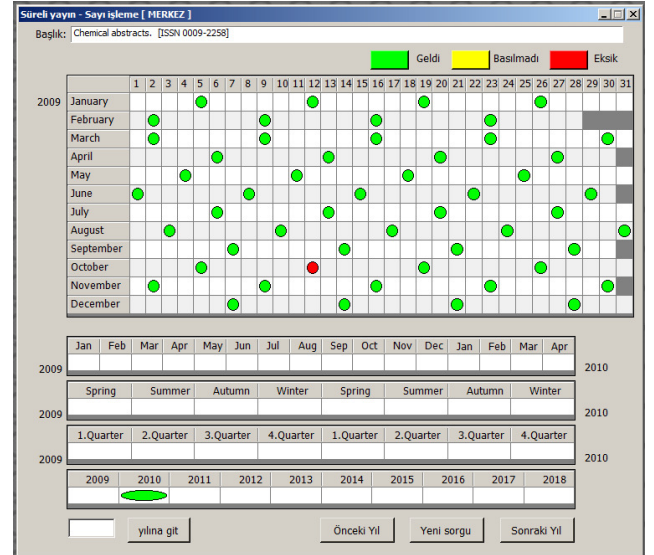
Süreli yayın - Sayı işleme [ MERKEZ ]

Başlık: Chemical abstracts. [ISSN 0009-2258]

Geldi  Basılmadı  Eksik

2009

| | 1 | 2 | 3 | 4 | 5 | 6 | 7 | 8 | 9 | 10 | 11 | 12 | 13 | 14 | 15 | 16 | 17 | 18 | 19 | 20 | 21 | 22 | 23 | 24 | 25 | 26 | 27 | 28 | 29 | 30 | 31 |
|---|---|---|---|---|---|---|---|---|---|---|---|---|---|---|---|---|---|---|---|---|---|---|---|---|---|---|---|---|---|---|---|
| January | | | | | | | | | | | | | | | | | | | | | | | | | | | | | | | |
| February | | | | | | | | | | | | | | | | | | | | | | | | | | | | | | | |
| March | | | | | | | | | | | | | | | | | | | | | | | | | | | | | | | |
| April | | | | | | | | | | | | | | | | | | | | | | | | | | | | | | | |
| May | | | | | | | | | | | | | | | | | | | | | | | | | | | | | | | |
| June | | | | | | | | | | | | | | | | | | | | | | | | | | | | | | | |
| July | | | | | | | | | | | | | | | | | | | | | | | | | | | | | | | |
| August | | | | | | | | | | | | | | | | | | | | | | | | | | | | | | | |
| September | | | | | | | | | | | | | | | | | | | | | | | | | | | | | | | |
| October | | | | | | | | | | | | | | | | | | | | | | | | | | | | | | | |
| November | | | | | | | | | | | | | | | | | | | | | | | | | | | | | | | |
| December | | | | | | | | | | | | | | | | | | | | | | | | | | | | | | | |

2009
| Jan | Feb | Mar | Apr | May | Jun | Jul | Aug | Sep | Oct | Nov | Dec | Jan | Feb | Mar | Apr |
|---|---|---|---|---|---|---|---|---|---|---|---|---|---|---|---|
2010

2009
| Spring | Summer | Autumn | Winter | Spring | Summer | Autumn | Winter |
|---|---|---|---|---|---|---|---|
2010

2009
| 1.Quarter | 2.Quarter | 3.Quarter | 4.Quarter | 1.Quarter | 2.Quarter | 3.Quarter | 4.Quarter |
|---|---|---|---|---|---|---|---|
2010

| 2009 | 2010 | 2011 | 2012 | 2013 | 2014 | 2015 | 2016 | 2017 | 2018 |
|---|---|---|---|---|---|---|---|---|---|

yılına git

Önceki Yıl  Yeni sorgu  Sonraki Yıl